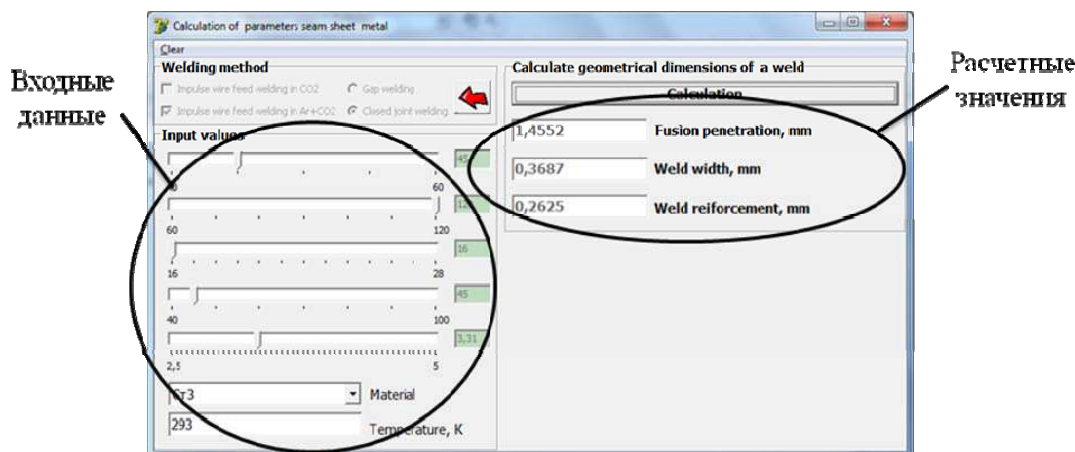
Calculation of parameters seam sheet metal

Clear

Входные данные

Welding method

Impulse wire feed welding in CO2

Gap welding

Impulse wire feed welding in Ar+CO2

Closed joint welding

Input values

45

0

60

1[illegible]

60

120

16

16

28

45

40

100

3,31

2,5

5

Ст3

Material

293

Temperature, K

Calculate geometrical dimensions of a weld

Calculation

1,4552

Fusion penetration, mm

0,3687

Weld width, mm

0,2625

Weld reinforcement, mm

Расчетные значения